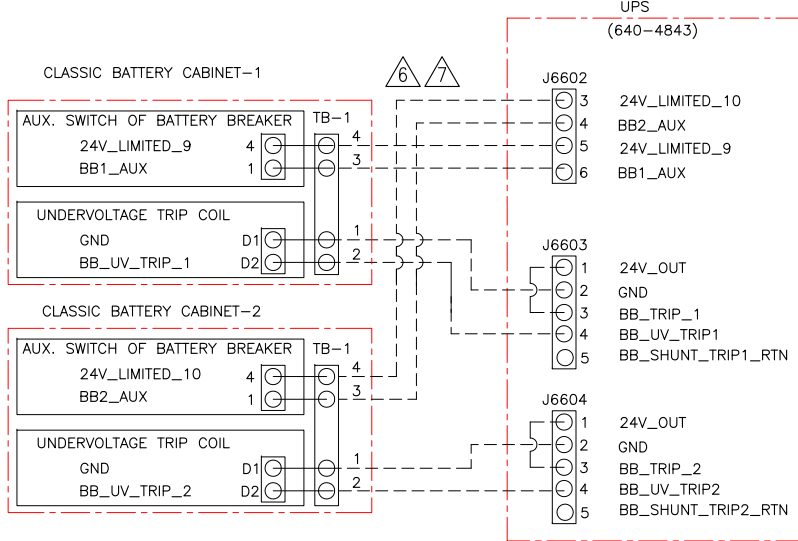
UPS
(640–4843)

CLASSIC BATTERY CABINET–1

6 7

AUX. SWITCH OF BATTERY BREAKER
24V_LIMITED_9 4
BB1_AUX 1

TB–1
4
3

J6602
3 24V_LIMITED_10
4 BB2_AUX
5 24V_LIMITED_9
6 BB1_AUX

UNDERVOLTAGE TRIP COIL
GND D1
BB_UV_TRIP_1 D2
1
2

J6603
1 24V_OUT
2 GND
3 BB_TRIP_1
4 BB_UV_TRIP1
5 BB_SHUNT_TRIP1_RTN

CLASSIC BATTERY CABINET–2

AUX. SWITCH OF BATTERY BREAKER
24V_LIMITED_10 4
BB2_AUX 1

TB–1
4
3

UNDERVOLTAGE TRIP COIL
GND D1
BB_UV_TRIP_2 D2
1
2

J6604
1 24V_OUT
2 GND
3 BB_TRIP_2
4 BB_UV_TRIP2
5 BB_SHUNT_TRIP2_RTN